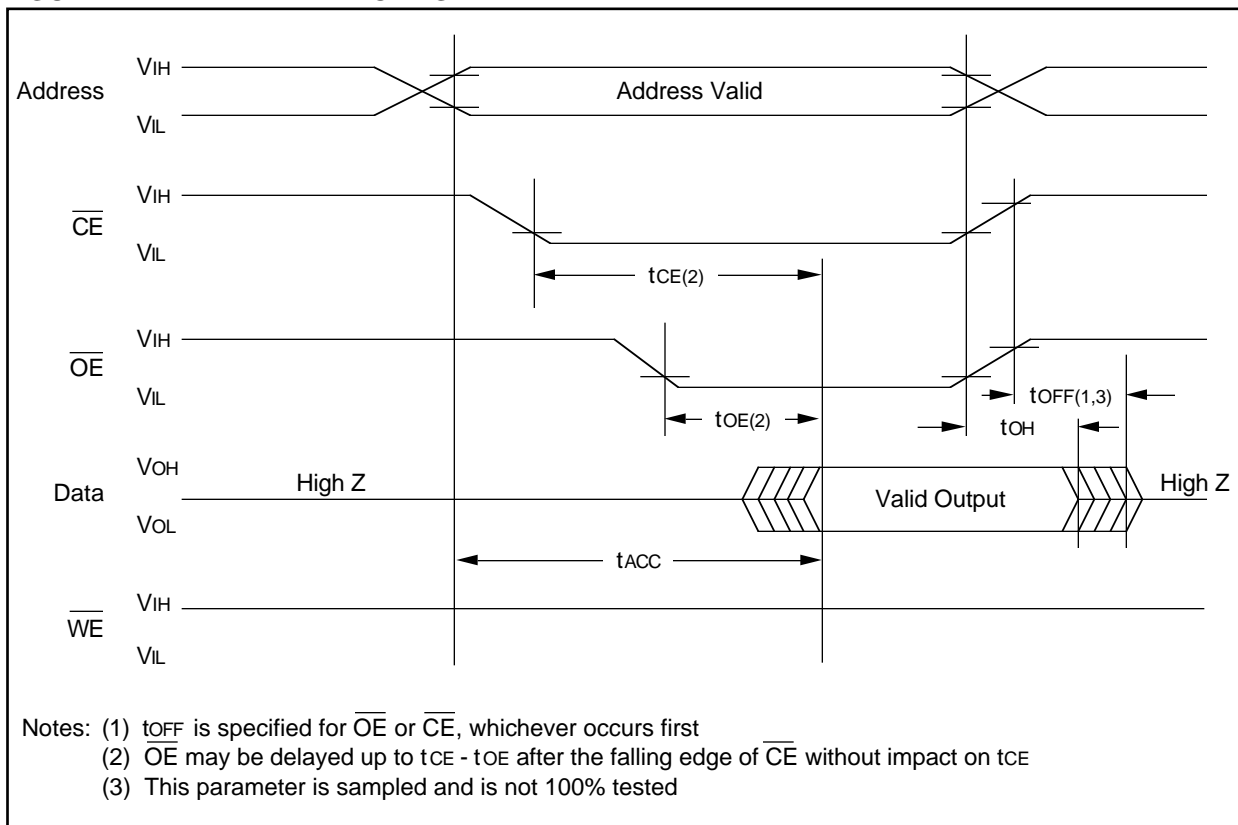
Address
$V_{IH}$
$V_{IL}$
Address Valid

$\overline{CE}$
$V_{IH}$
$V_{IL}$
$t_{CE(2)}$

$\overline{OE}$
$V_{IH}$
$V_{IL}$
$t_{OE(2)}$
$t_{OFF(1,3)}$
$t_{OH}$

Data
$V_{OH}$
$V_{OL}$
High Z
Valid Output
High Z
$t_{ACC}$

$\overline{WE}$
$V_{IH}$
$V_{IL}$

Notes: (1) $t_{OFF}$ is specified for $\overline{OE}$ or $\overline{CE}$, whichever occurs first
(2) $\overline{OE}$ may be delayed up to $t_{CE}$ - $t_{OE}$ after the falling edge of $\overline{CE}$ without impact on $t_{CE}$
(3) This parameter is sampled and is not 100% tested